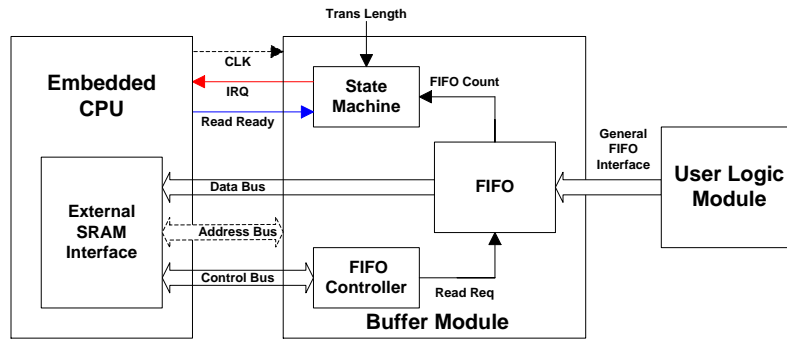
Trans Length

Embedded CPU

CLK

IRQ

Read Ready

State Machine

FIFO Count

General FIFO Interface

User Logic Module

External SRAM Interface

Data Bus

FIFO

Address Bus

Control Bus

FIFO Controller

Read Req

Buffer Module